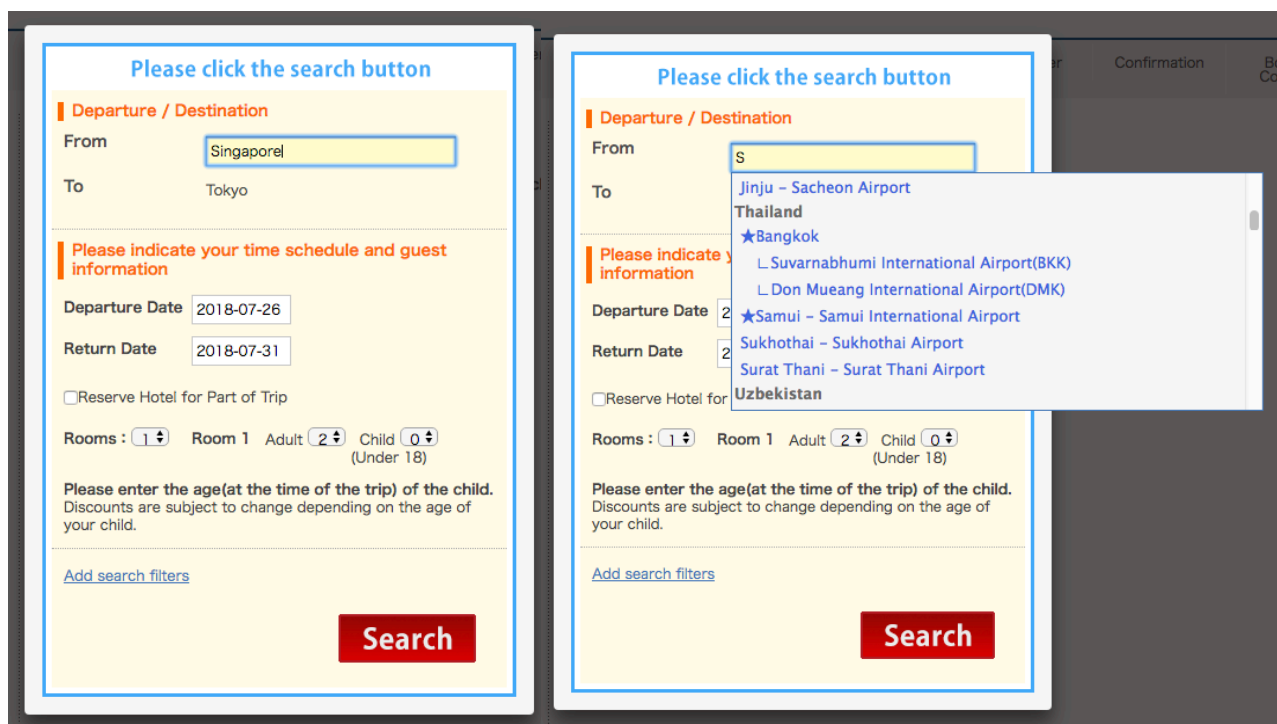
Please click the search button

Departure / Destination

From Singapore

To Tokyo

Please indicate your time schedule and guest information

Departure Date 2018-07-26

Return Date 2018-07-31

Reserve Hotel for Part of Trip

Rooms : 1 Room 1 Adult 2 Child 0 (Under 18)

Please enter the age(at the time of the trip) of the child. Discounts are subject to change depending on the age of your child.

Add search filters

Search

Confirmation

Please click the search button

Departure / Destination

From S

To

Jinju - Sacheon Airport
Thailand
★Bangkok
∟Suvarnabhumi International Airport(BKK)
∟Don Mueang International Airport(DMK)
★Samui - Samui International Airport
Sukhothai - Sukhothai Airport
Surat Thani - Surat Thani Airport
Uzbekistan

Please indicate y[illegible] information

Departure Date 2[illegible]

Return Date 2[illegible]

Reserve Hotel for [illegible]

Rooms : 1 Room 1 Adult 2 Child 0 (Under 18)

Please enter the age(at the time of the trip) of the child. Discounts are subject to change depending on the age of your child.

Add search filters

Search